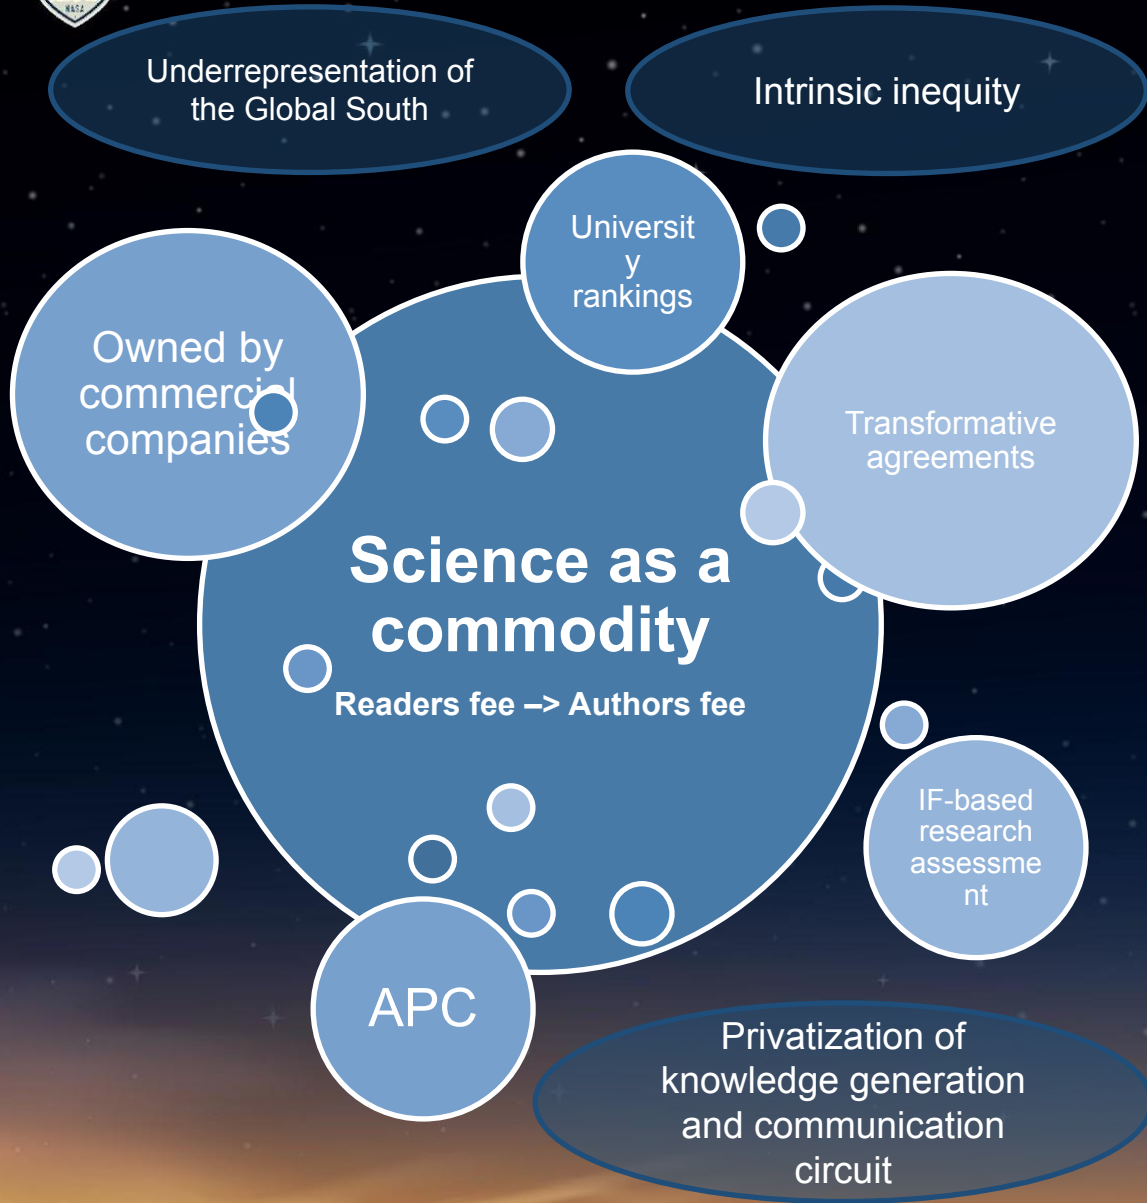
Underrepresentation of the Global South

Intrinsic inequity

Universit y rankings

Owned by commercial companies

Transformative agreements

Science as a commodity

Readers fee –> Authors fee

IF-based research assessme nt

APC

Privatization of knowledge generation and communication circuit